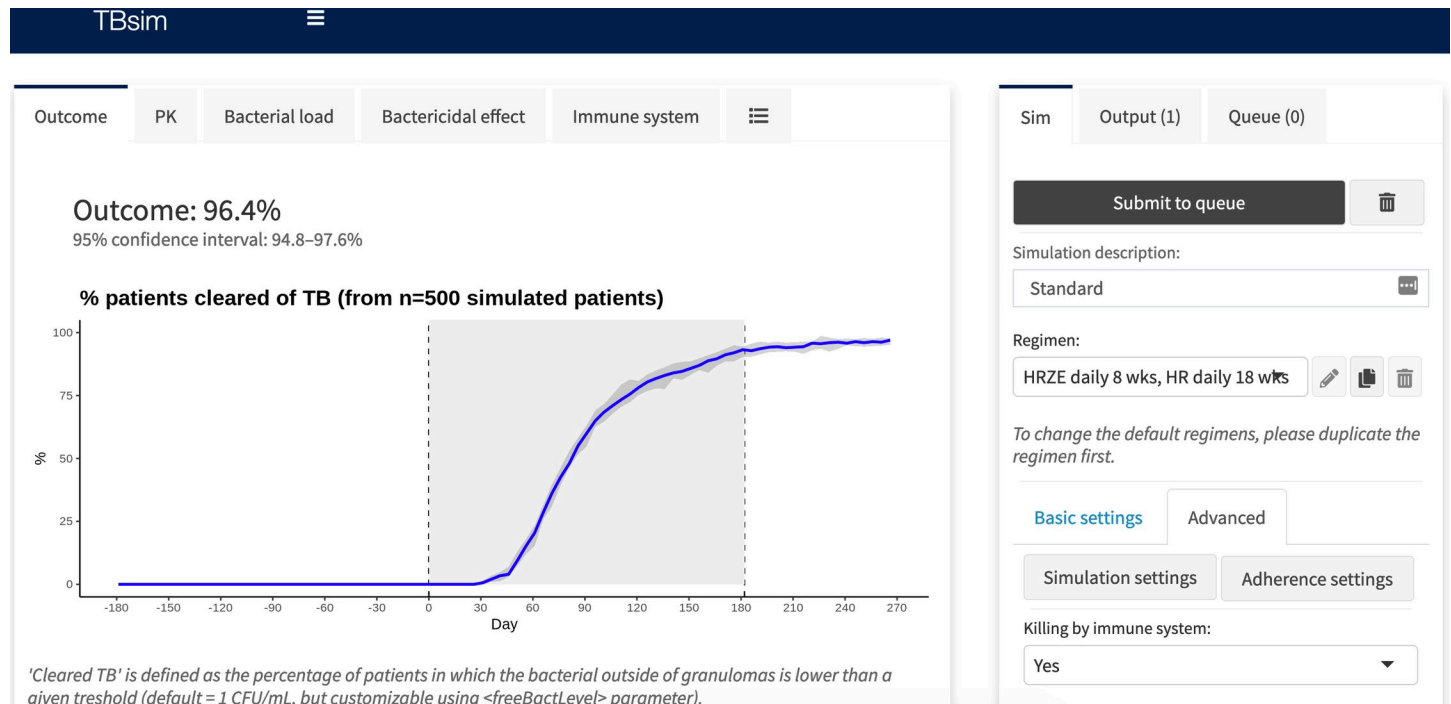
TBsim

Outcome | PK | Bacterial load | Bactericidal effect | Immune system

Outcome: 96.4%
95% confidence interval: 94.8–97.6%

% patients cleared of TB (from n=500 simulated patients)

100
75
%
50
25
0
-180 -150 -120 -90 -60 -30 0 30 60 90 120 150 180 210 240 270
Day

'Cleared TB' is defined as the percentage of patients in which the bacterial outside of granulomas is lower than a given treshold (default = 1 CFU/mL, but customizable using <freeBactLevel> parameter).

Sim | Output (1) | Queue (0)

Submit to queue

Simulation description:

Standard

Regimen:

HRZE daily 8 wks, HR daily 18 wks

To change the default regimens, please duplicate the regimen first.

Basic settings | Advanced

Simulation settings | Adherence settings

Killing by immune system:

Yes